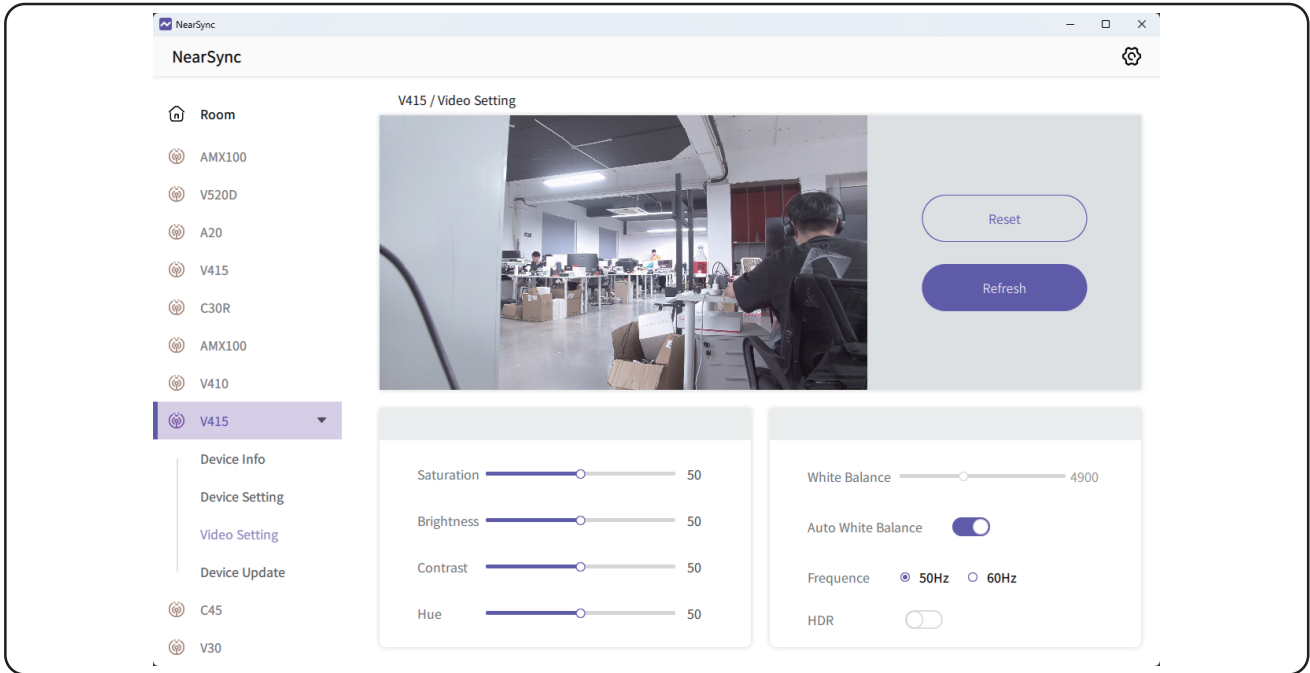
NearSync

NearSync

Room

AMX100

V520D

A20

V415

C30R

AMX100

V410

V415

Device Info

Device Setting

Video Setting

Device Update

C45

V30

V415 / Video Setting

Reset

Refresh

Saturation 50

Brightness 50

Contrast 50

Hue 50

White Balance 4900

Auto White Balance

Frequence 50Hz 60Hz

HDR